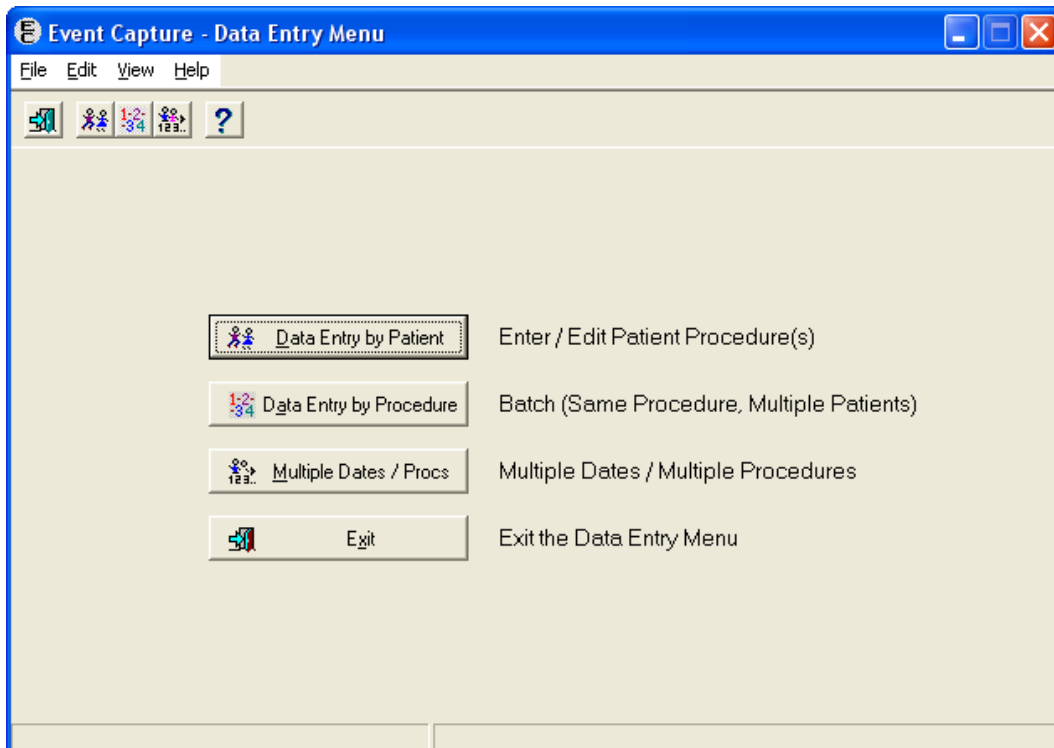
Event Capture - Data Entry Menu

File Edit View Help

?

Data Entry by Patient Enter / Edit Patient Procedure(s)

1 2 3 4 Data Entry by Procedure Batch (Same Procedure, Multiple Patients)

123 Multiple Dates / Procs Multiple Dates / Multiple Procedures

Exit Exit the Data Entry Menu